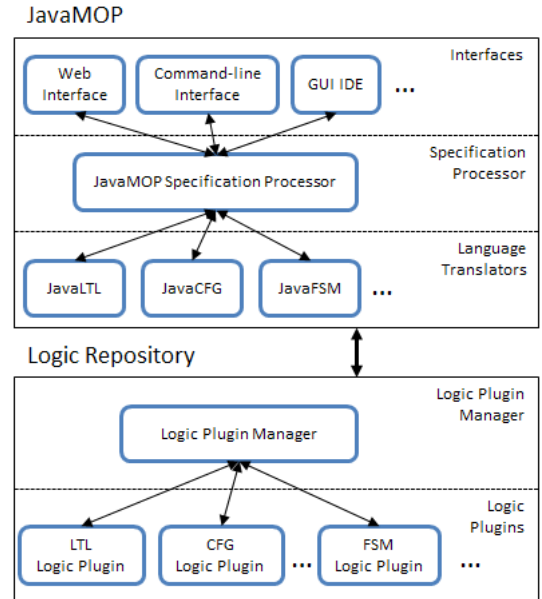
JavaMOP

Interfaces

Web Interface

Command-line Interface

GUI IDE

...

Specification Processor

JavaMOP Specification Processor

Language Translators

JavaLTL

JavaCFG

JavaFSM

...

Logic Repository

Logic Plugin Manager

Logic Plugin Manager

Logic Plugins

LTL Logic Plugin

CFG Logic Plugin

...

FSM Logic Plugin

...